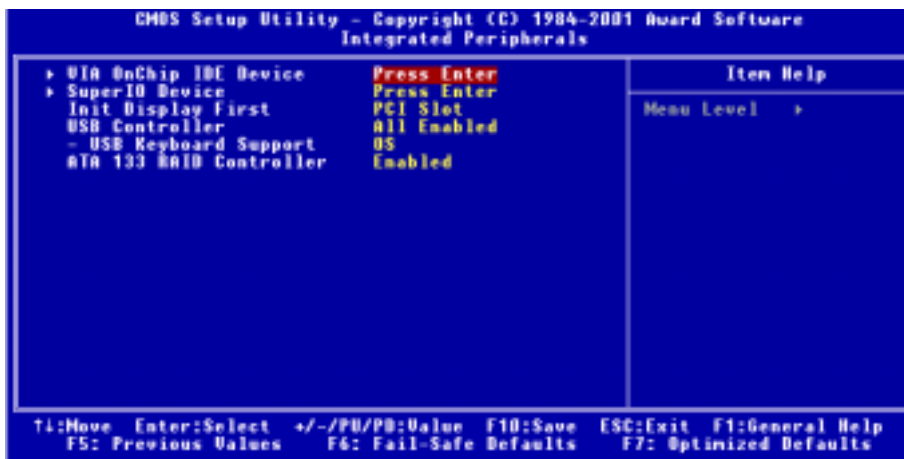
CMOS Setup Utility - Copyright (C) 1984-2001 Award Software
Integrated Peripherals

| | | Item Help |
|---|---|---|
| ▸ VIA OnChip IDE Device | Press Enter | Menu Level ▸ |
| ▸ SuperIO Device | Press Enter | |
| Init Display First | PCI Slot | |
| USB Controller | All Enabled | |
| - USB Keyboard Support | OS | |
| ATA 133 RAID Controller | Enabled | |

↑↓:Move Enter:Select +/-/PU/PD:Value F10:Save ESC:Exit F1:General Help
F5: Previous Values F6: Fail-Safe Defaults F7: Optimized Defaults